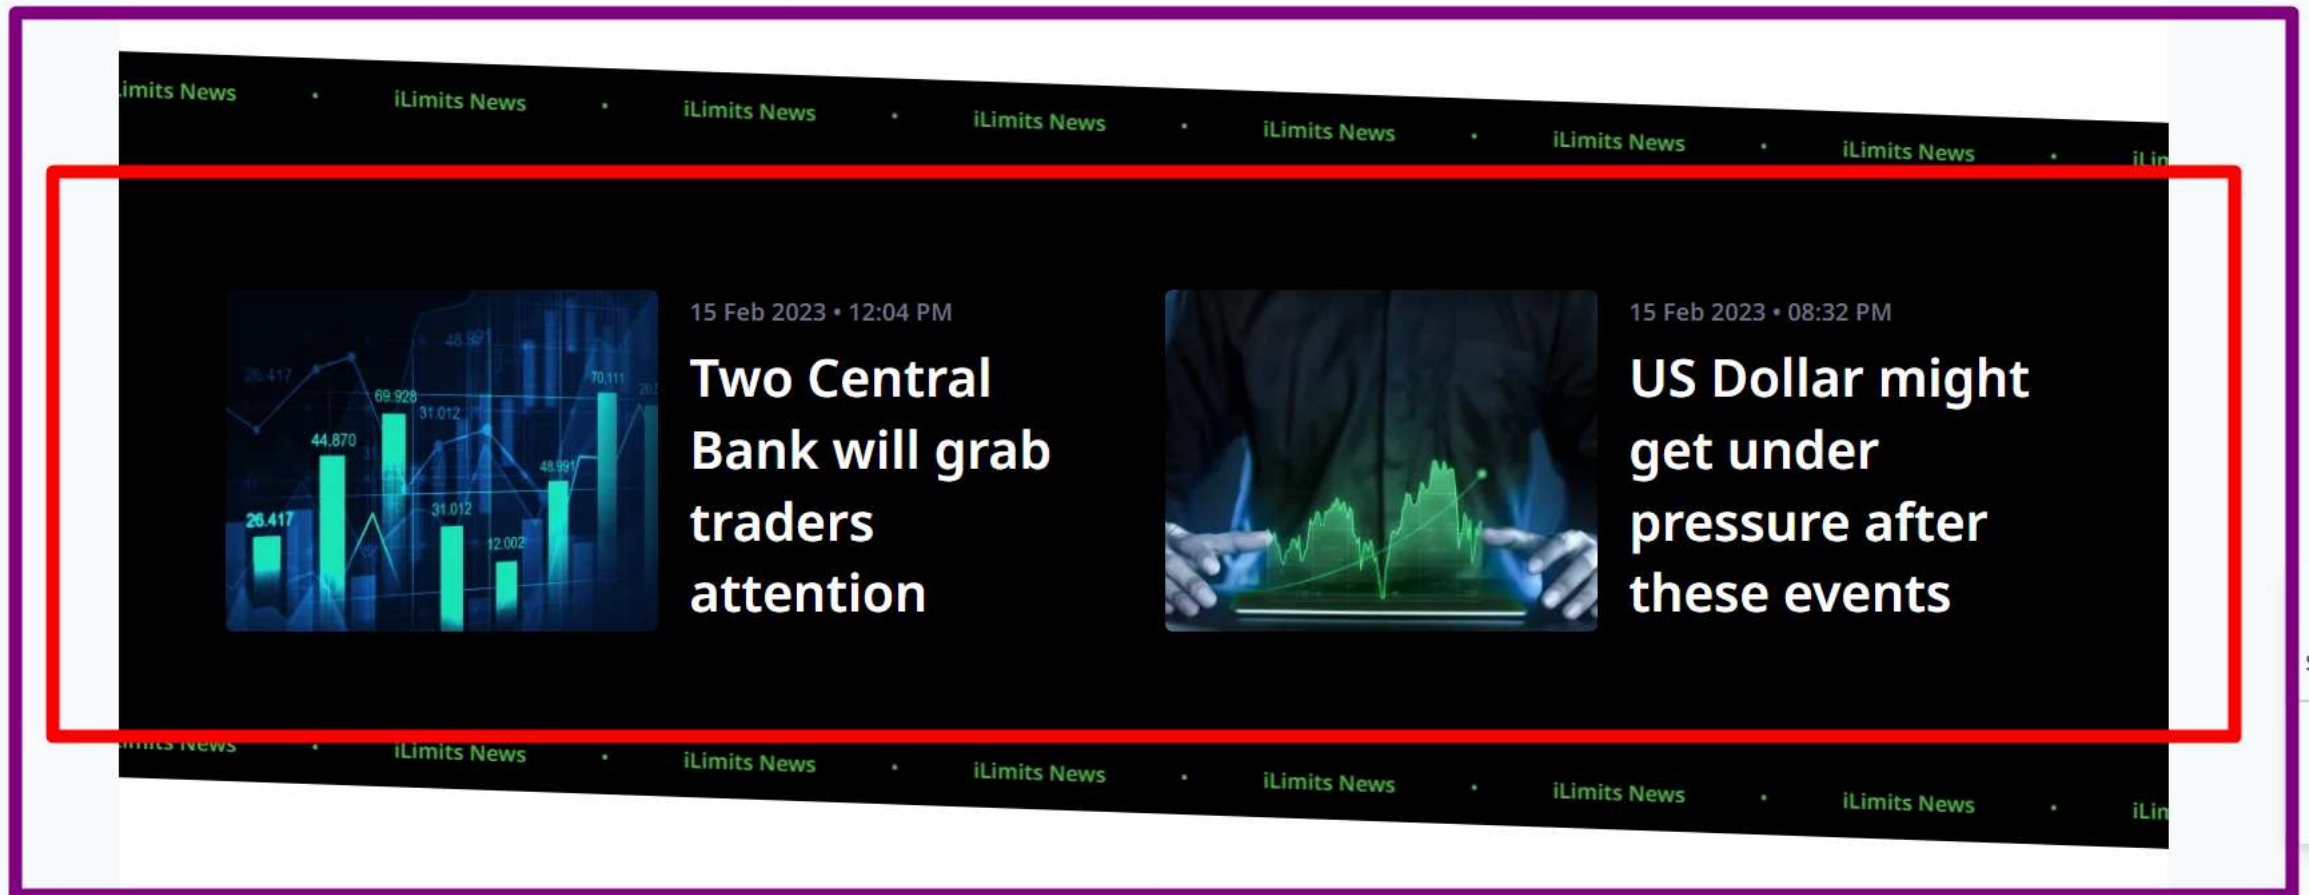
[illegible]imits News • iLimits News • iLimits News • iLimits News • iLimits News • iLimits News • iLimits News • iLi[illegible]

26.417 69.928 31.012 44.870 48.991 70.111 48.991 31.012 12.002 26.417

15 Feb 2023 • 12:04 PM
Two Central Bank will grab traders attention

15 Feb 2023 • 08:32 PM
US Dollar might get under pressure after these events

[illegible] • iLimits News • iLimits News • iLimits News • iLimits News • iLimits News • iLimits News • iLi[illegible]